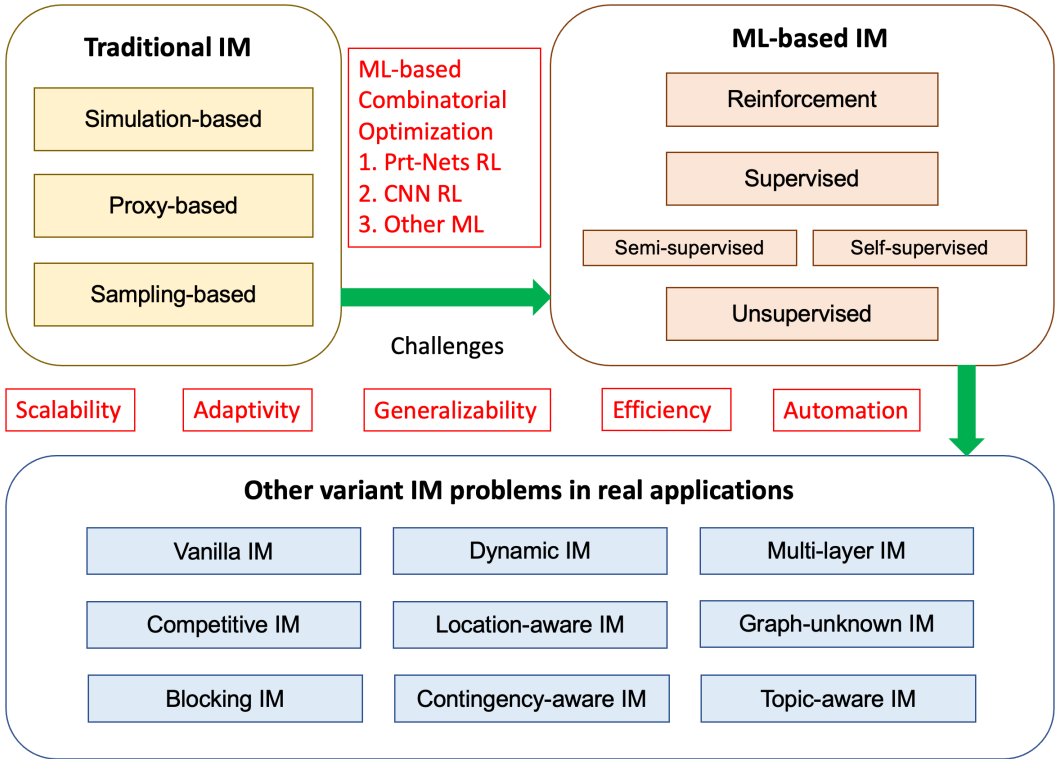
Traditional IM

Simulation-based

Proxy-based

Sampling-based

ML-based Combinatorial Optimization
1. Prt-Nets RL
2. CNN RL
3. Other ML

ML-based IM

Reinforcement

Supervised

Semi-supervised

Self-supervised

Unsupervised

Challenges

Scalability

Adaptivity

Generalizability

Efficiency

Automation

Other variant IM problems in real applications

Vanilla IM

Dynamic IM

Multi-layer IM

Competitive IM

Location-aware IM

Graph-unknown IM

Blocking IM

Contingency-aware IM

Topic-aware IM